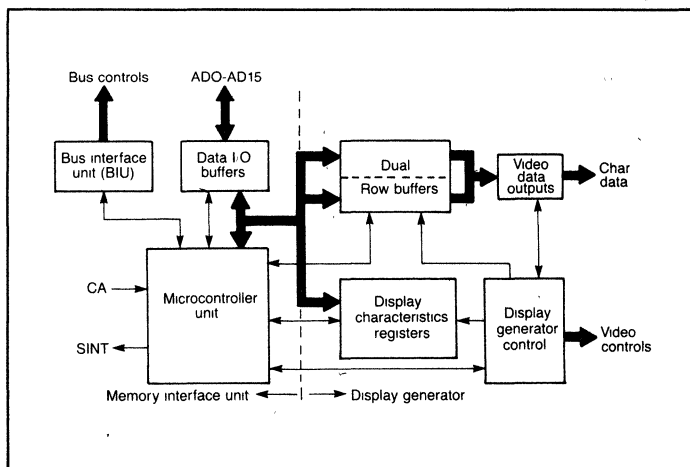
Bus controls

ADO-AD15

Bus interface unit (BIU)

Data I/O buffers

Dual

Row buffers

Video data outputs

Char data

CA

SINT

Microcontroller unit

Display characteristics registers

Display generator control

Video controls

Memory interface unit

Display generator